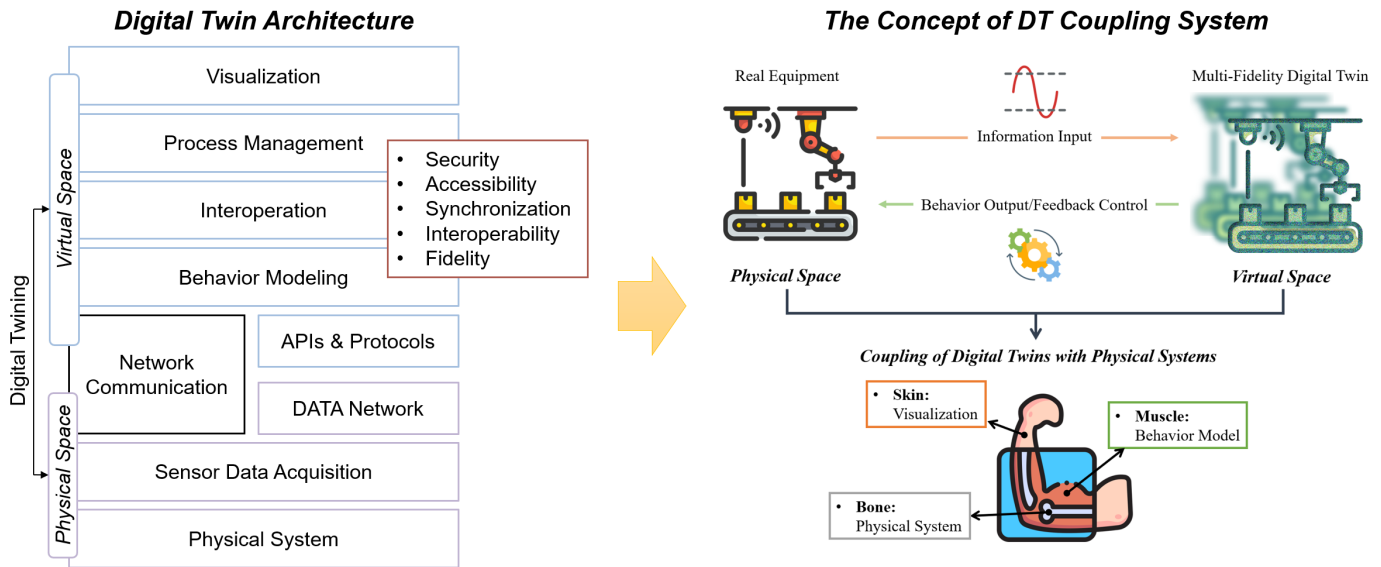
Digital Twin Architecture

Virtual Space

Visualization

Process Management

Interoperation

Behavior Modeling

- Security
- Accessibility
- Synchronization
- Interoperability
- Fidelity

Digital Twining

Network Communication

APIs & Protocols

DATA Network

Physical Space

Sensor Data Acquisition

Physical System

The Concept of DT Coupling System

Real Equipment

Information Input

Multi-Fidelity Digital Twin

Behavior Output/Feedback Control

Physical Space

Virtual Space

Coupling of Digital Twins with Physical Systems

- Skin: Visualization

- Muscle: Behavior Model

- Bone: Physical System